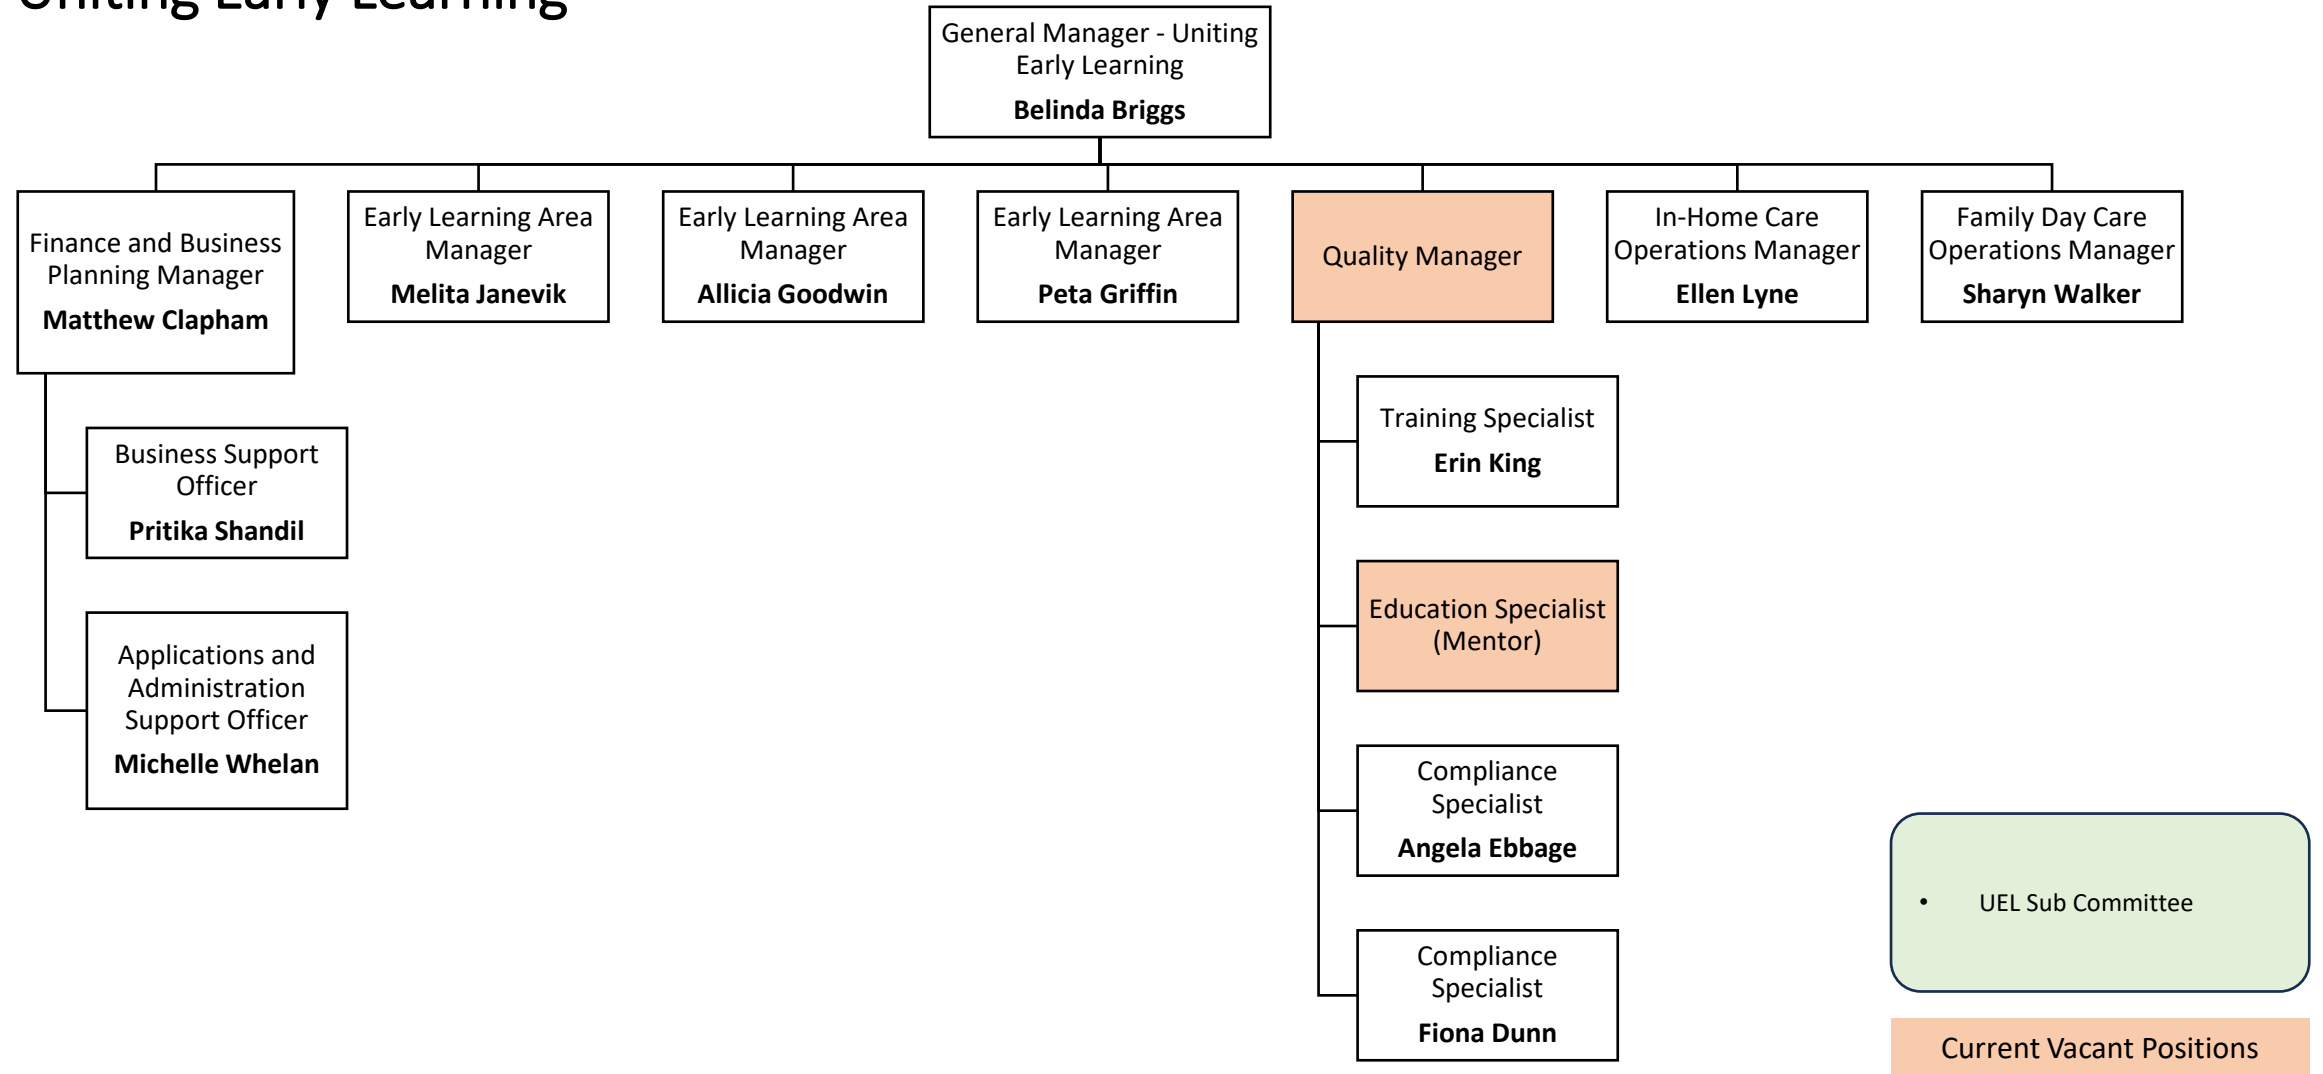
Uniting Early Learning

General Manager - Uniting Early Learning
**Belinda Briggs**

Finance and Business Planning Manager
**Matthew Clapham**

Early Learning Area Manager
**Melita Janevik**

Early Learning Area Manager
**Allicia Goodwin**

Early Learning Area Manager
**Peta Griffin**

Quality Manager

In-Home Care Operations Manager
**Ellen Lyne**

Family Day Care Operations Manager
**Sharyn Walker**

Business Support Officer
**Pritika Shandil**

Applications and Administration Support Officer
**Michelle Whelan**

Training Specialist
**Erin King**

Education Specialist (Mentor)

Compliance Specialist
**Angela Ebbage**

Compliance Specialist
**Fiona Dunn**

• UEL Sub Committee

Current Vacant Positions